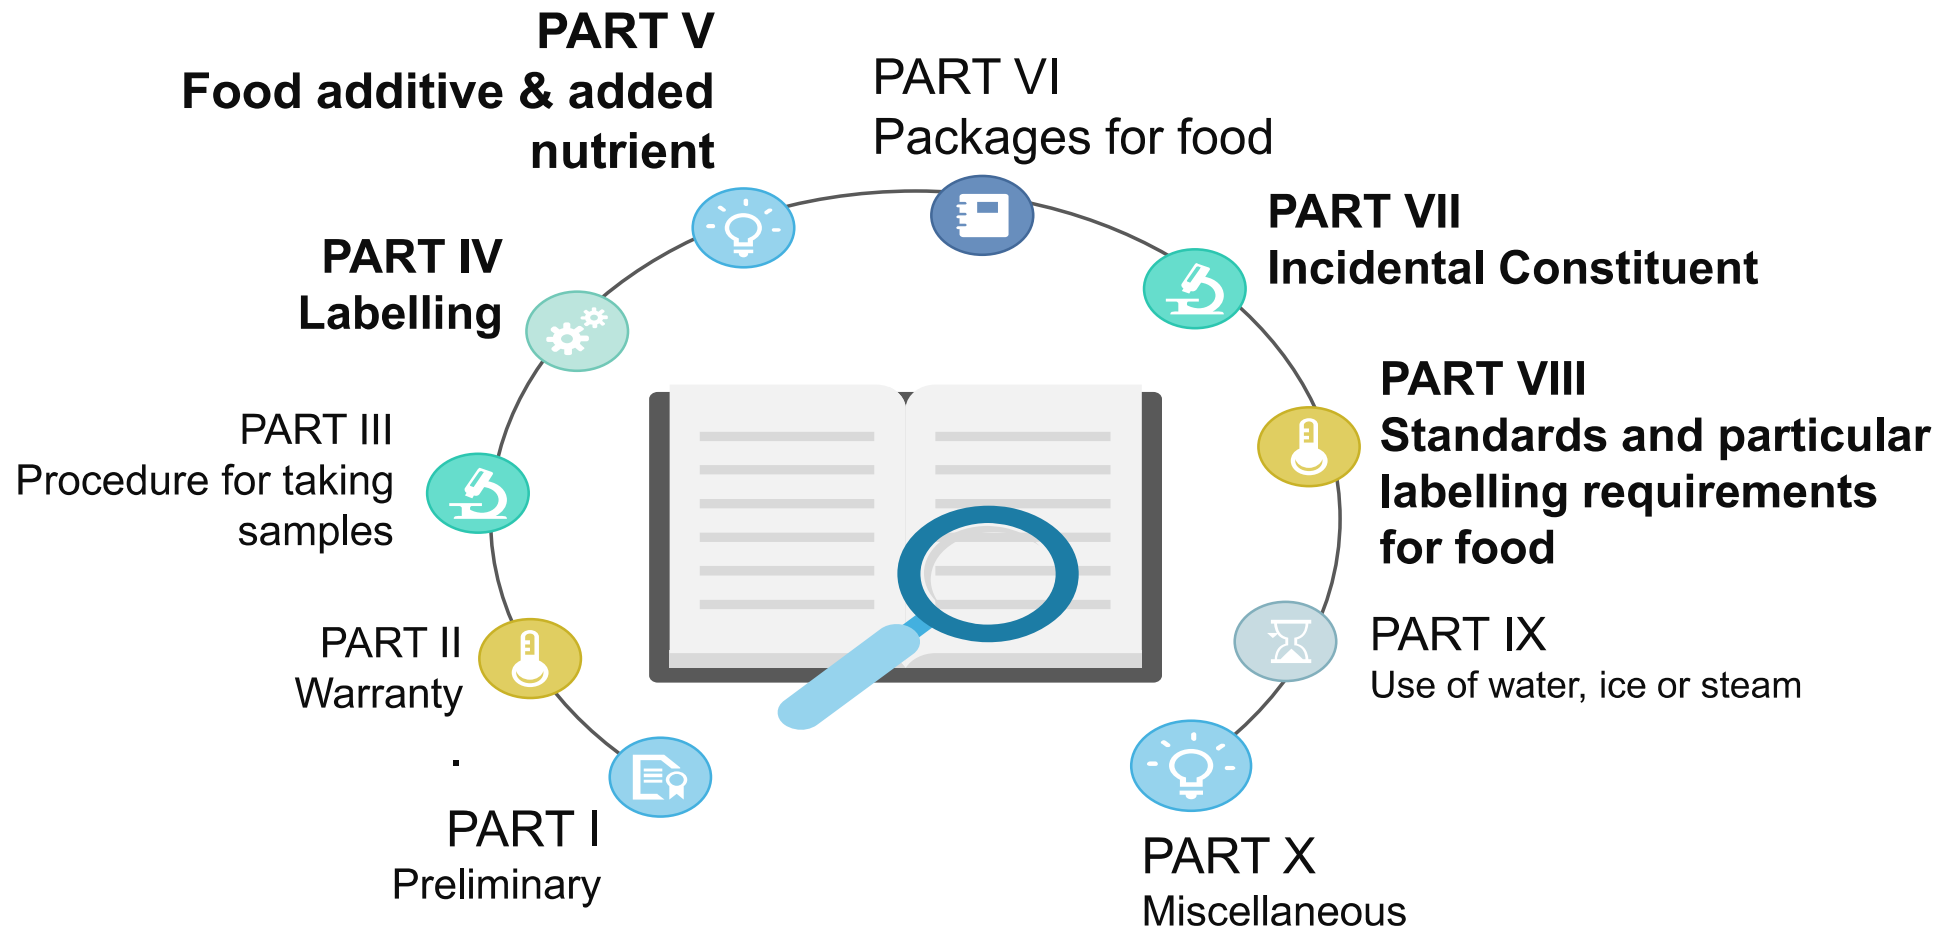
PART V
Food additive & added nutrient

PART VI
Packages for food

PART VII
Incidental Constituent

PART IV
Labelling

PART VIII
Standards and particular labelling requirements for food

PART III
Procedure for taking samples

PART II
Warranty

.

PART IX
Use of water, ice or steam

PART I
Preliminary

PART X
Miscellaneous